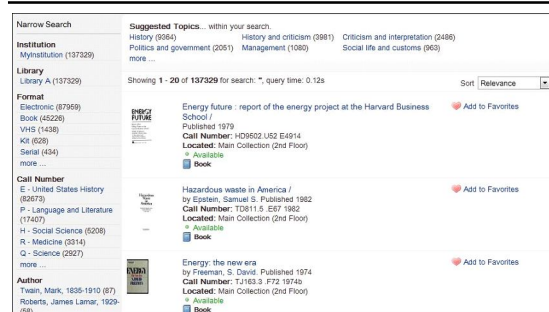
Narrow Search

Institution
MyInstitution (137329)

Library
Library A (137329)

Format
Electronic (87959)
Book (45226)
VHS (1438)
Kit (628)
Serial (434)
more ...

Call Number
E - United States History (82673)
P - Language and Literature (17407)
H - Social Science (5208)
R - Medicine (3314)
Q - Science (2927)
more ...

Author
Twain, Mark, 1835-1910 (87)
Roberts, James Lamar, 1929- (59)

Suggested Topics... within your search.
History (9064) History and criticism (3981) Criticism and interpretation (2486)
Politics and government (2051) Management (1080) Social life and customs (963)
more ...

Showing 1 - 20 of 137329 for search: '', query time: 0.12s

Sort Relevance

ENERGY FUTURE

Energy future : report of the energy project at the Harvard Business School /
Published 1979
Call Number: HD9502.U52 E4914
Located: Main Collection (2nd Floor)
Available
Book

Add to Favorites

Hazardous waste in America /
by Epstein, Samuel S. Published 1982
Call Number: TD811.5 .E67 1982
Located: Main Collection (2nd Floor)
Available
Book

Add to Favorites

ENERGY

Energy: the new era
by Freeman, S. David. Published 1974
Call Number: TJ163.3 .F72 1974b
Located: Main Collection (2nd Floor)
Available
Book

Add to Favorites